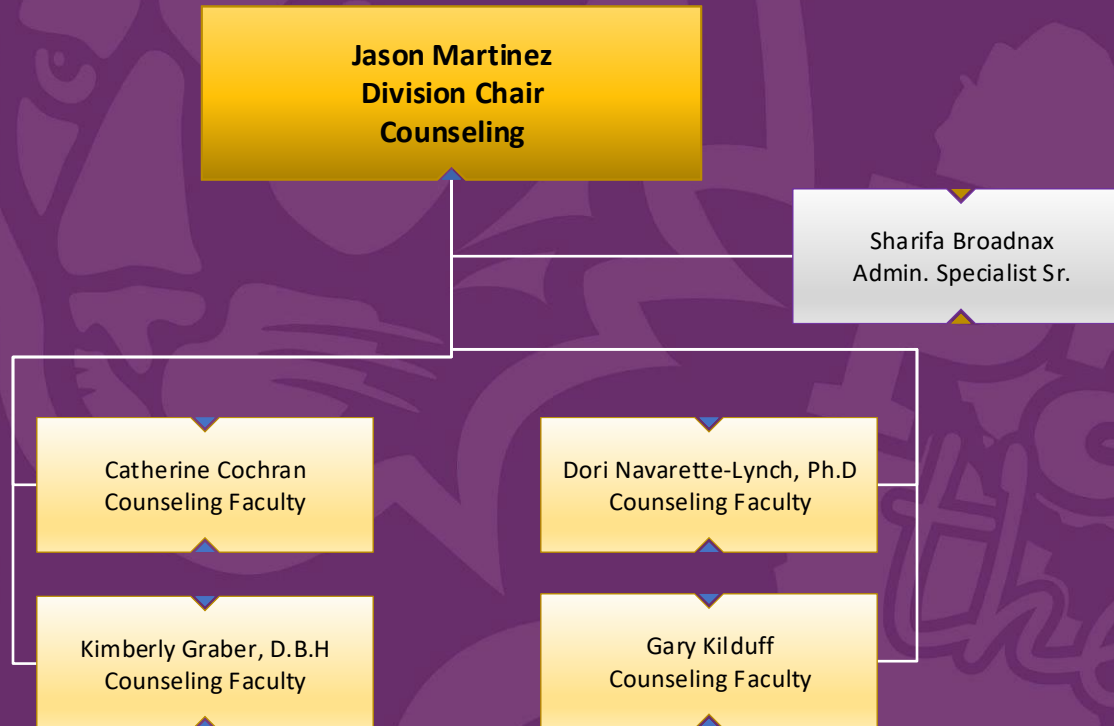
Jason Martinez
Division Chair
Counseling

Sharifa Broadnax
Admin. Specialist Sr.

Catherine Cochran
Counseling Faculty

Kimberly Graber, D.B.H
Counseling Faculty

Dori Navarette-Lynch, Ph.D
Counseling Faculty

Gary Kilduff
Counseling Faculty